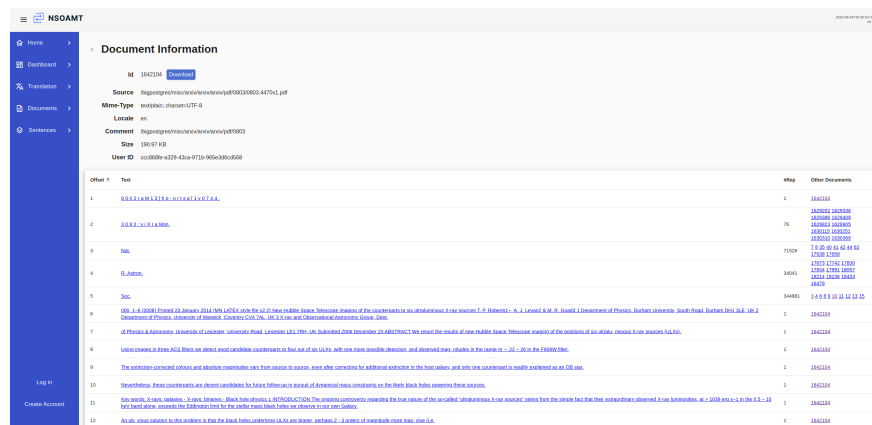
NSOAMT

Home
Dashboard
Translation
Documents
Sentences

Log in
Create Account

Document Information

Id 1642104 Download
Source /bigpostgres/misc/arxiv/arxiv/pdf/0803/0803.4470v1.pdf
Mime-Type text/plain; charset=UTF-8
Locale en
Comment /bigpostgres/misc/arxiv/arxiv/pdf/0803
Size 190.97 KB
User ID ccc868fe-a329-43ca-971b-965e3d6cd568

| Offset ↑ | Text | #Rep | Other Documents |
|---|---|---|---|
| 1 | 8 0 0 2 r a M 1 3 ] h p - o r t s a [ 1 v 0 7 4 4 . | 1 | 1642104 |
| 2 | 3 0 8 0 : v i X r a Mon. | 76 | 1629202 1629336 1629385 1629409 1629623 1629805 1630115 1630251 1630322 1630369 |
| 3 | Not. | 71526 | 7 8 35 40 41 43 44 62 17656 17658 |
| 4 | R. Astron. | 34041 | 17673 17742 17830 17834 17891 18097 18214 18236 18433 18476 |
| 5 | Soc. | 344881 | 3 4 6 8 9 10 11 12 13 15 |
| 6 | 000, 1–6 (2008) Printed 23 January 2014 (MN LATEX style file v2.2) New Hubble Space Telescope imaging of the counterparts to six ultraluminous X-ray sources T. P. Roberts1⋆, A. J. Levan2 & M. R. Goad3 1 Department of Physics, Durham University, South Road, Durham DH1 3LE, UK 2 Department of Physics, University of Warwick, Coventry CV4 7AL, UK 3 X-ray and Observational Astronomy Group, Dept. | 1 | 1642104 |
| 7 | of Physics & Astronomy, University of Leicester, University Road, Leicester LE1 7RH, UK Submitted 2008 December 23 ABSTRACT We report the results of new Hubble Space Telescope imaging of the positions of six ultralu- minous X-ray sources (ULXs). | 1 | 1642104 |
| 8 | Using images in three ACS filters we detect good candidate counterparts to four out of six ULXs, with one more possible detection, and observed mag- nitudes in the range m ∼ 22 – 26 in the F606W filter. | 1 | 1642104 |
| 9 | The extinction-corrected colours and absolute magnitudes vary from source to source, even after correcting for additional extinction in the host galaxy, and only one counterpart is readily explained as an OB star. | 1 | 1642104 |
| 10 | Nevertheless, these counterparts are decent candidates for future follow-up in pursuit of dynamical mass constraints on the likely black holes powering these sources. | 1 | 1642104 |
| 11 | Key words: X-rays: galaxies – X-rays: binaries - Black hole physics 1 INTRODUCTION The ongoing controversy regarding the true nature of the so-called "ultraluminous X-ray sources" stems from the simple fact that their extraordinary observed X-ray luminosities, at > 1039 erg s−1 in the 0.5 – 10 keV band alone, exceeds the Eddington limit for the stellar mass black holes we observe in our own Galaxy. | 1 | 1642104 |
| 12 | An ob- vious solution to this problem is that the black holes underlying ULXs are bigger, perhaps 2 - 3 orders of magnitude more mas- sive (i.e. | 1 | 1642104 |